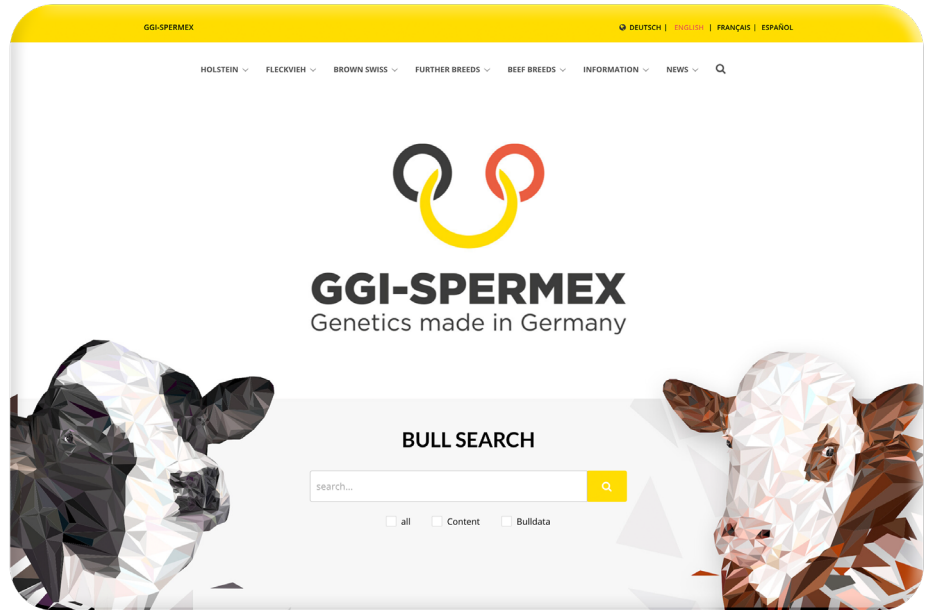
GGI-SPERMEX

DEUTSCH | ENGLISH | FRANÇAIS | ESPAÑOL

HOLSTEIN FLECKVIEH BROWN SWISS FURTHER BREEDS BEEF BREEDS INFORMATION NEWS

GGI-SPERMEX
Genetics made in Germany

BULL SEARCH

search...

all Content Bulldata